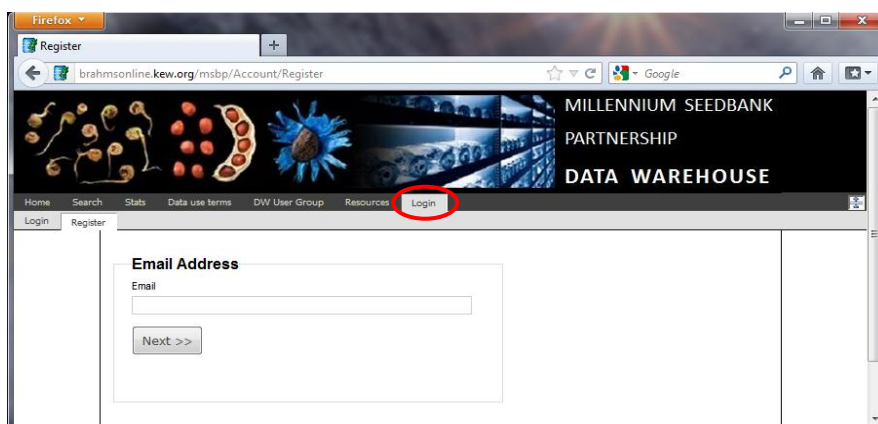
Firefox
Register
+
brahmsonline.kew.org/msbp/Account/Register
Google
MILLENNIUM SEEDBANK
PARTNERSHIP
DATA WAREHOUSE
Home Search Stats Data use terms DW User Group Resources Login
Login Register
Email Address
Email
Next >>